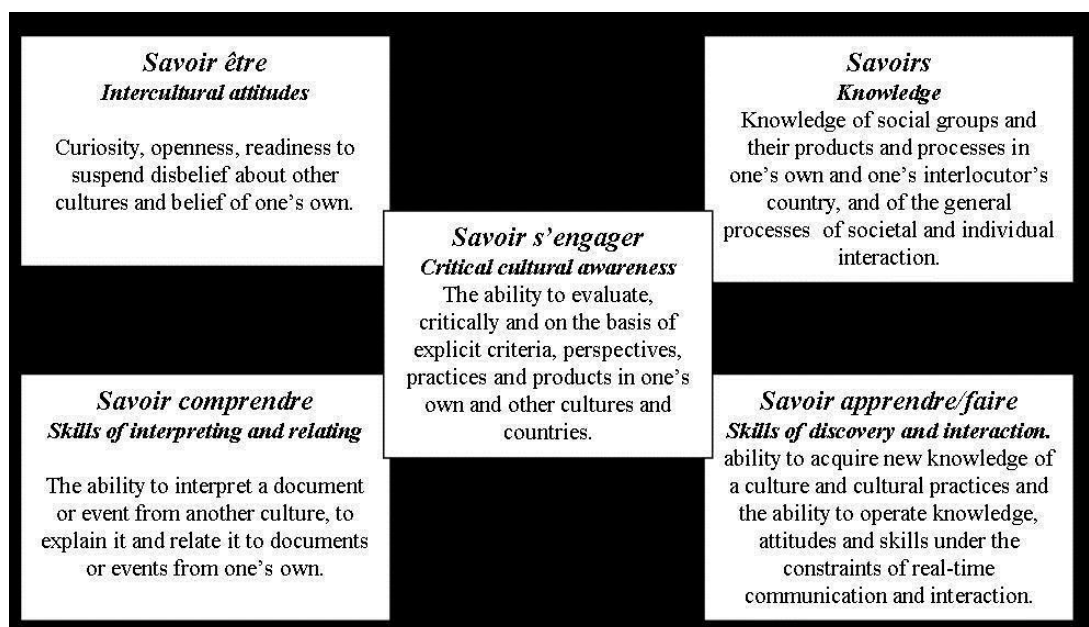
Savoir être
Intercultural attitudes

Curiosity, openness, readiness to suspend disbelief about other cultures and belief of one's own.

Savoirs
Knowledge
Knowledge of social groups and their products and processes in one's own and one's interlocutor's country, and of the general processes of societal and individual interaction.

Savoir s'engager
Critical cultural awareness
The ability to evaluate, critically and on the basis of explicit criteria, perspectives, practices and products in one's own and other cultures and countries.

Savoir comprendre
Skills of interpreting and relating

The ability to interpret a document or event from another culture, to explain it and relate it to documents or events from one's own.

Savoir apprendre/faire
Skills of discovery and interaction.
ability to acquire new knowledge of a culture and cultural practices and the ability to operate knowledge, attitudes and skills under the constraints of real-time communication and interaction.